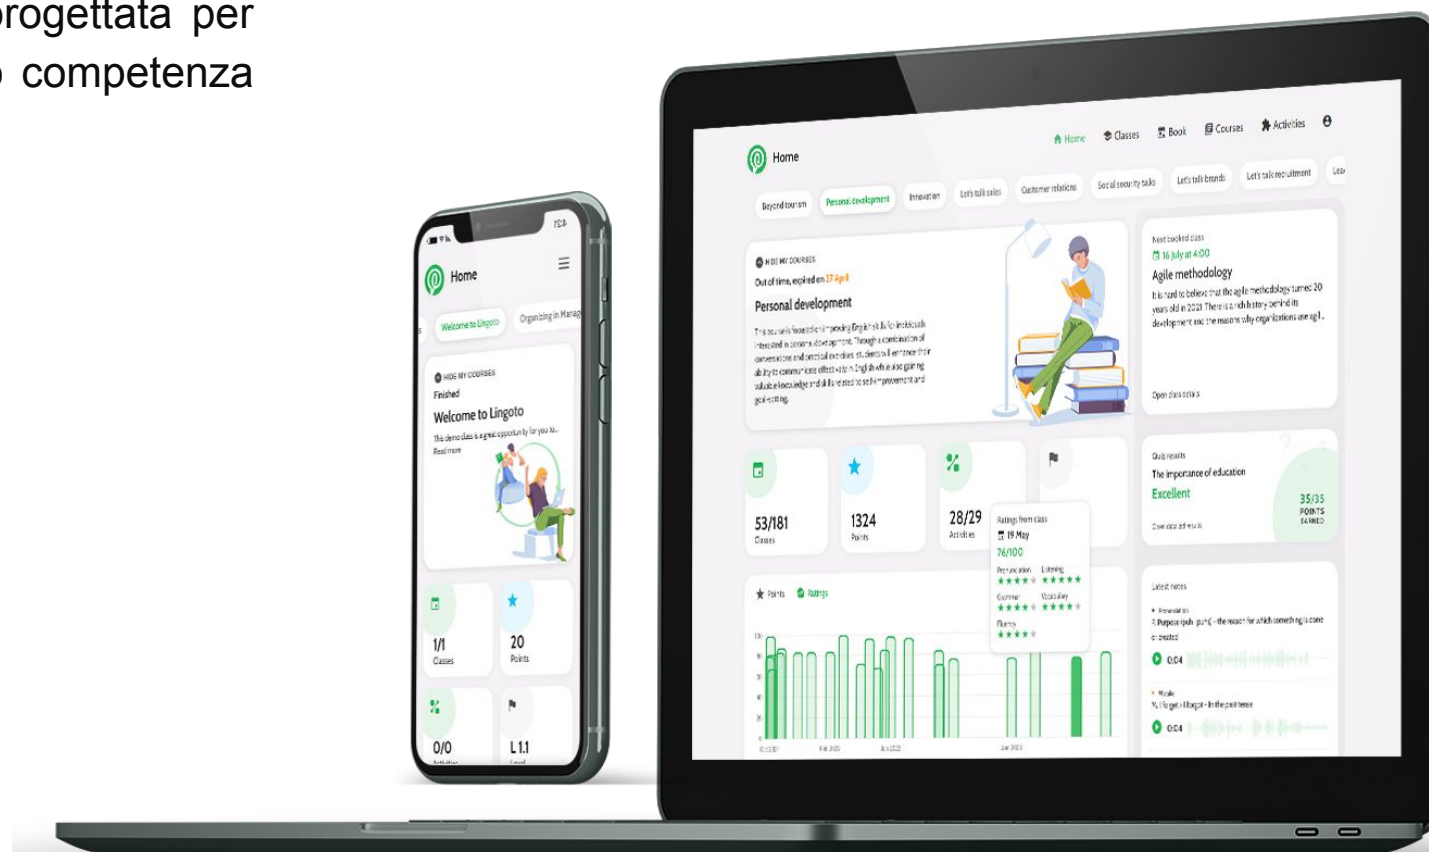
progettata per
competenza

Home

Welcome to Lingoto
Organizing in Manag

HIDE MY COURSES
Finished
Welcome to Lingoto
This demo class is a great opportunity for you to...
Read more

1/1
Classes

20
Points

0/0

L1.1

Home
Classes
Book
Courses
Activities

Home

Beyond tourism
Personal development
Innovation
Let's talk sales
Customer relations
Social security talks
Let's talk brands
Let's talk recruitment

HIDE MY COURSES
Out of time, expired on 27 April
Personal development
This course is focused on improving English skills for individuals interested in personal development. Through a combination of conversations and practical exercises, students will enhance their ability to communicate effectively in English while also gaining valuable knowledge and skills related to self-improvement and goal-setting.

Next booked class
16 July at 4:00
Agile methodology
It is hard to believe that the agile methodology turned 20 years old in 2021. There is a rich history behind its development and the reasons why organizations use agil...
Open class details

53/181
Classes

1324
Points

28/29
Activities

Ratings from class
19 May
76/100
Pronunciation
Listening
Grammar
Vocabulary
Fluency

Quiz results
The importance of education
Excellent
35/35
POINTS EARNED

Points
Ratings

Latest notes
Purpose (puh-puhs) – the reason for which something is done or created
0:04
0:04